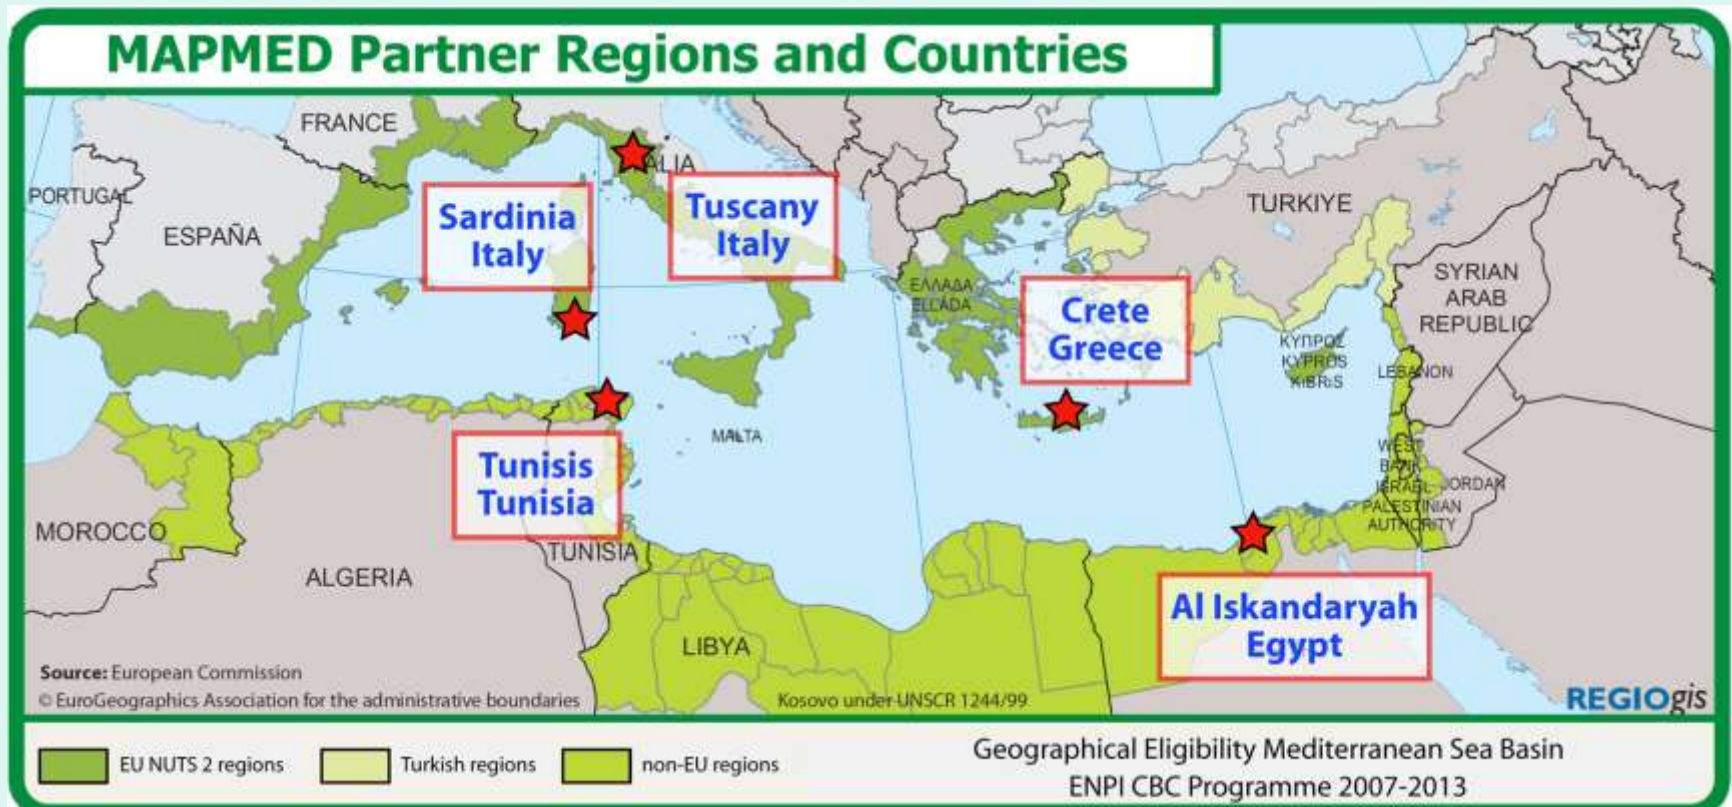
MAPMED Partner Regions and Countries

FRANCE

PORTUGAL

ESPAÑA

ITALIA

Sardinia Italy

Tuscany Italy

TURKIYE

SYRIAN ARAB REPUBLIC

ΕΛΛΑΔΑ ELLADA

Crete Greece

ΚΥΠΡΟΣ KYPROS KIBRIS

LEBANON

MALTA

Tunisis Tunisia

WEST BANK

ISRAEL

JORDAN

PALESTINIAN AUTHORITY

MOROCCO

TUNISIA

ALGERIA

LIBYA

Al Iskandaryah Egypt

Source: European Commission

© EuroGeographics Association for the administrative boundaries

Kosovo under UNSCR 1244/99

REGIOgis

EU NUTS 2 regions

Turkish regions

non-EU regions

Geographical Eligibility Mediterranean Sea Basin
ENPI CBC Programme 2007-2013